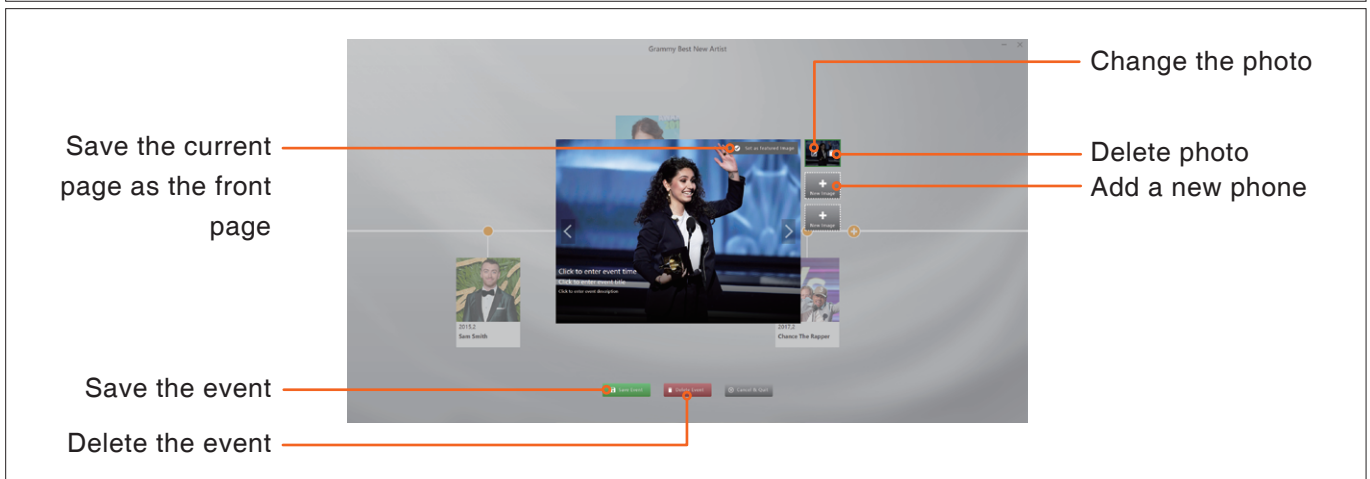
Grammy Best New Artist

Set as featured image

New Image

New Image

Click to enter event time

Click to enter event title

Click to enter event description

2015.2
Sam Smith

2017.2
Chance The Rapper

Save Event

Delete Event

Cancel & Quit

Change the photo

Save the current page as the front page

Delete photo

Add a new phone

Save the event

Delete the event